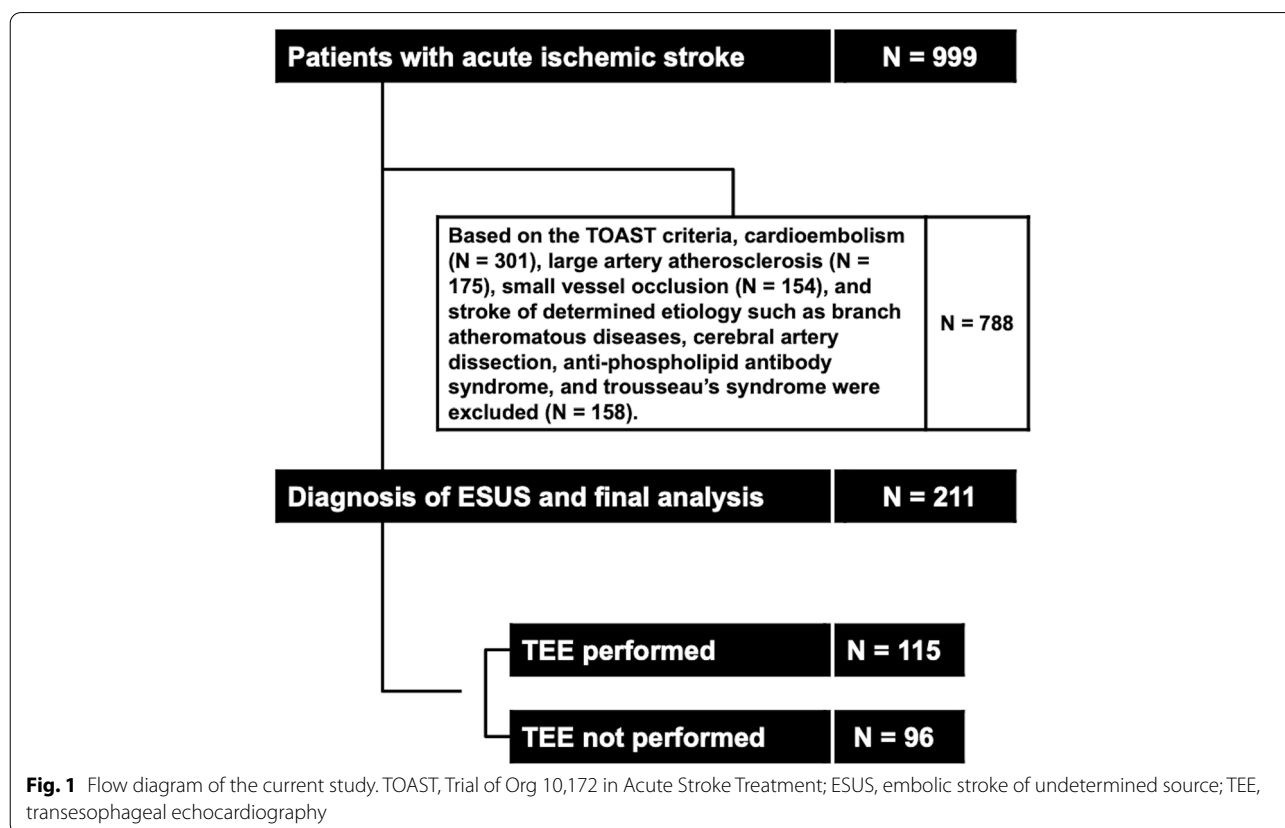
Patients with acute ischemic stroke

N = 999

Based on the TOAST criteria, cardioembolism (N = 301), large artery atherosclerosis (N = 175), small vessel occlusion (N = 154), and stroke of determined etiology such as branch atheromatous diseases, cerebral artery dissection, anti-phospholipid antibody syndrome, and trousseau's syndrome were excluded (N = 158).

N = 788

Diagnosis of ESUS and final analysis

N = 211

TEE performed

N = 115

TEE not performed

N = 96

**Fig. 1** Flow diagram of the current study. TOAST, Trial of Org 10,172 in Acute Stroke Treatment; ESUS, embolic stroke of undetermined source; TEE, transesophageal echocardiography